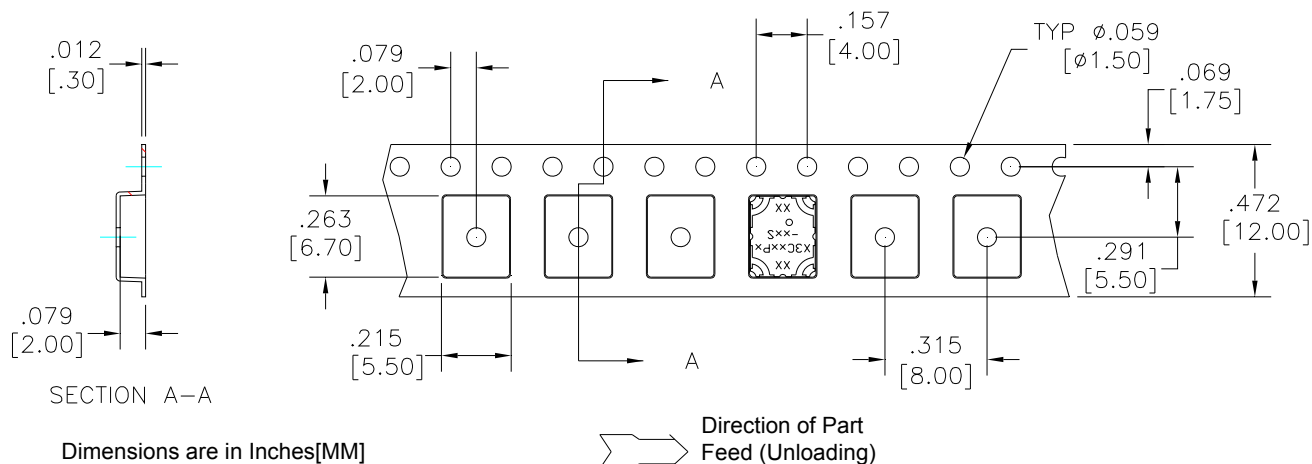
.012
[.30]

.079
[2.00]

.157
[4.00]

TYP Ø.059
[Ø1.50]

.069
[1.75]

A

.263
[6.70]

XX
S
-xxS
X3CxxPx
XX

.472
[12.00]

.291
[5.50]

.079
[2.00]

.215
[5.50]

A

.315
[8.00]

SECTION A-A

Dimensions are in Inches[MM]

Direction of Part Feed (Unloading)